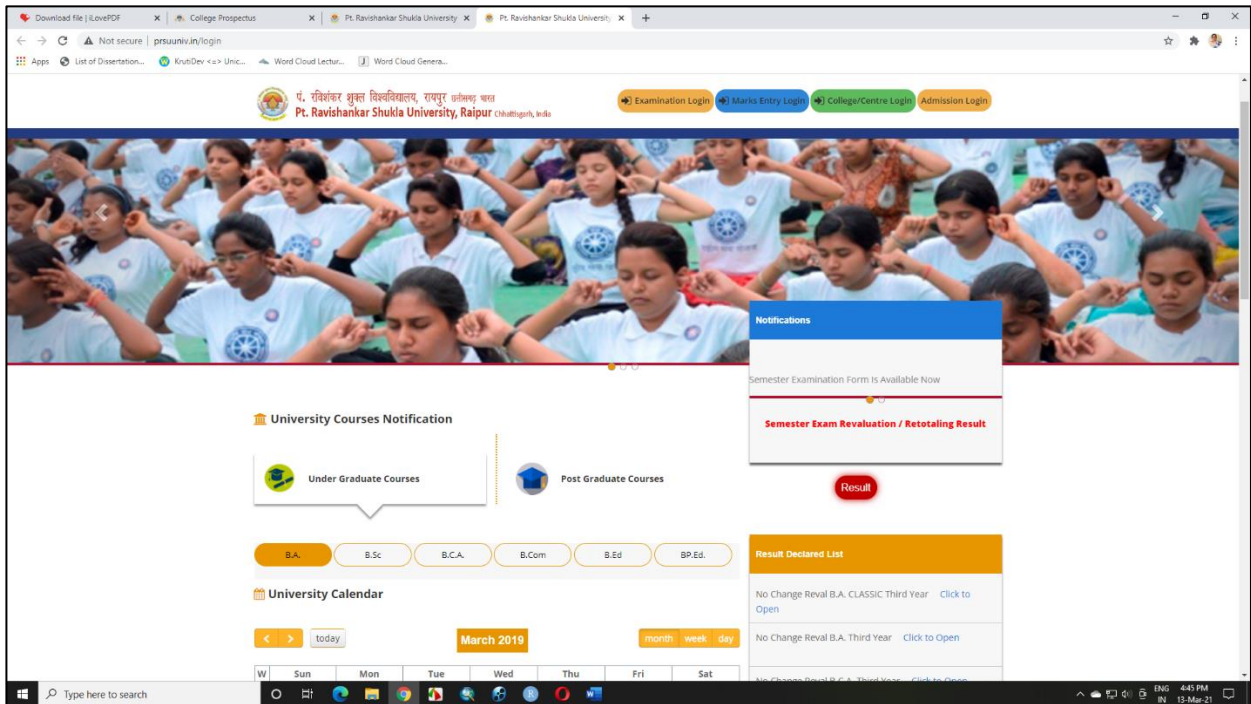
Download file | iLovePDF × College Prospectus × Pt. Ravishankar Shukla University × Pt. Ravishankar Shukla University × +

Not secure | prsuuniv.in/login

Apps List of Dissertation... KrutiDev <=> Unic... Word Cloud Lectur... Word Cloud Genera...

पं. रविशंकर शुक्ल विश्वविद्यालय, रायपुर छत्तीसगढ़ भारत
Pt. Ravishankar Shukla University, Raipur Chhattisgarh, India

Examination Login | Marks Entry Login | College/Centre Login | Admission Login

Notifications

Semester Examination Form Is Available Now

Semester Exam Revaluation / Retotaling Result

Result

University Courses Notification

Under Graduate Courses

Post Graduate Courses

B.A. | B.Sc | B.C.A. | B.Com | B.Ed | BP.Ed.

University Calendar

today

March 2019

month week day

| W | Sun | Mon | Tue | Wed | Thu | Fri | Sat |
|---|---|---|---|---|---|---|---|

Result Declared List

No Change Reval B.A. CLASSIC Third Year Click to Open

No Change Reval B.A. Third Year Click to Open

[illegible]

Type here to search

ENG IN 4:45 PM 13-Mar-21